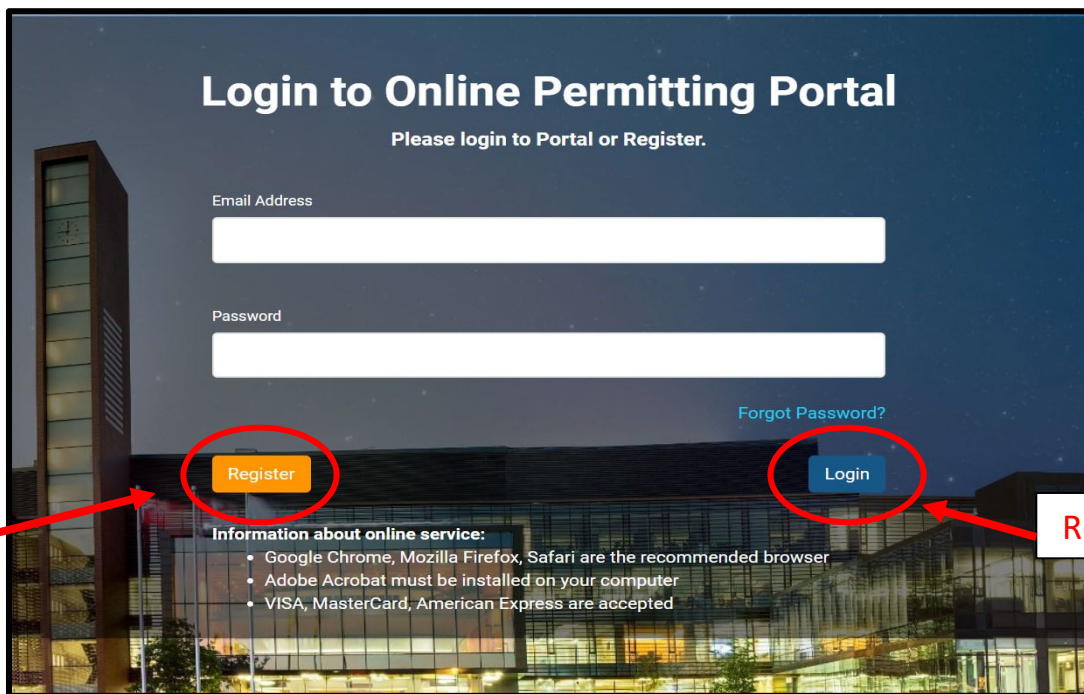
Login to Online Permitting Portal

Please login to Portal or Register.

Email Address

Password

Forgot Password?

Register

Login

R

Information about online service:

- Google Chrome, Mozilla Firefox, Safari are the recommended browser
- Adobe Acrobat must be installed on your computer
- VISA, MasterCard, American Express are accepted